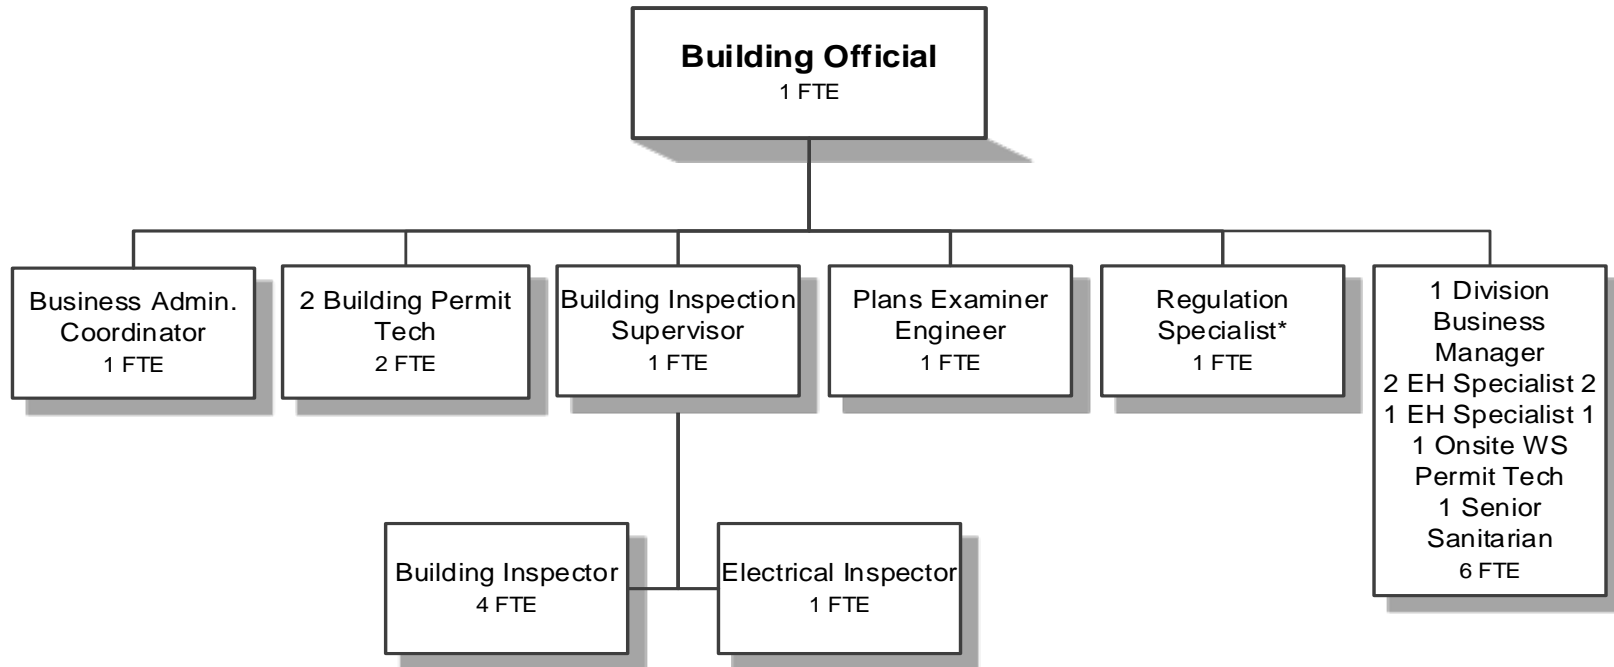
Building Official
1 FTE

Business Admin. Coordinator
1 FTE

2 Building Permit Tech
2 FTE

Building Inspection Supervisor
1 FTE

Plans Examiner Engineer
1 FTE

Regulation Specialist*
1 FTE

1 Division Business Manager
2 EH Specialist 2
1 EH Specialist 1
1 Onsite WS Permit Tech
1 Senior Sanitarian
6 FTE

Building Inspector
4 FTE

Electrical Inspector
1 FTE